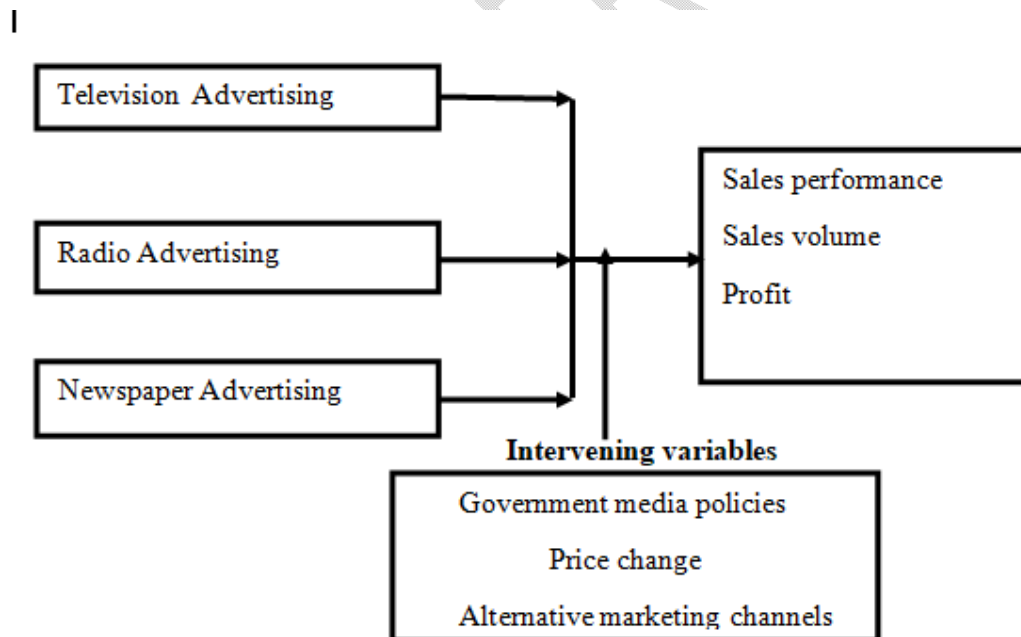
I

Television Advertising

Radio Advertising

Newspaper Advertising

Sales performance

Sales volume

Profit

**Intervening variables**

Government media policies

Price change

Alternative marketing channels